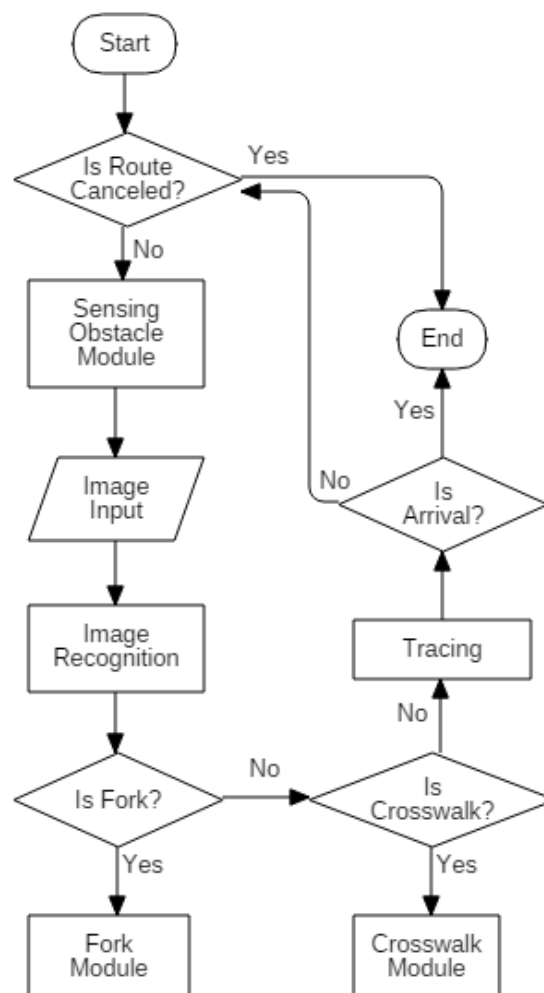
Start

Is Route Canceled?

Yes

No

Sensing Obstacle Module

End

Yes

Image Input

No

Is Arrival?

Image Recognition

Tracing

No

No

Is Fork?

Is Crosswalk?

Yes

Yes

Fork Module

Crosswalk Module